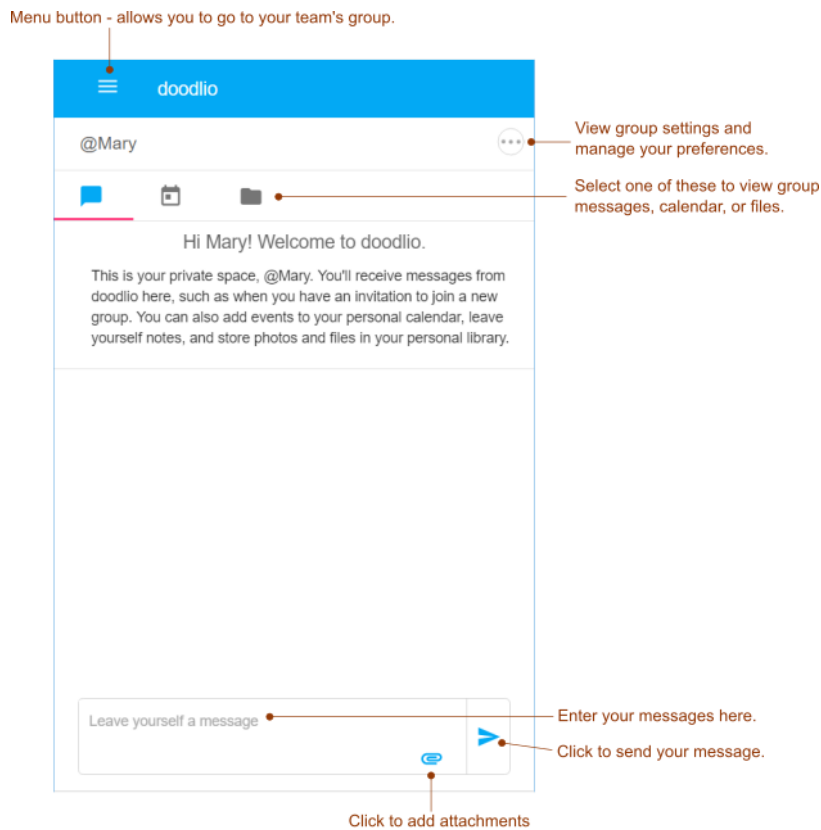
Menu button - allows you to go to your team's group.

doodlio

@Mary

View group settings and manage your preferences.

Select one of these to view group messages, calendar, or files.

Hi Mary! Welcome to doodlio.

This is your private space, @Mary. You'll receive messages from doodlio here, such as when you have an invitation to join a new group. You can also add events to your personal calendar, leave yourself notes, and store photos and files in your personal library.

Leave yourself a message

Enter your messages here.

Click to send your message.

Click to add attachments